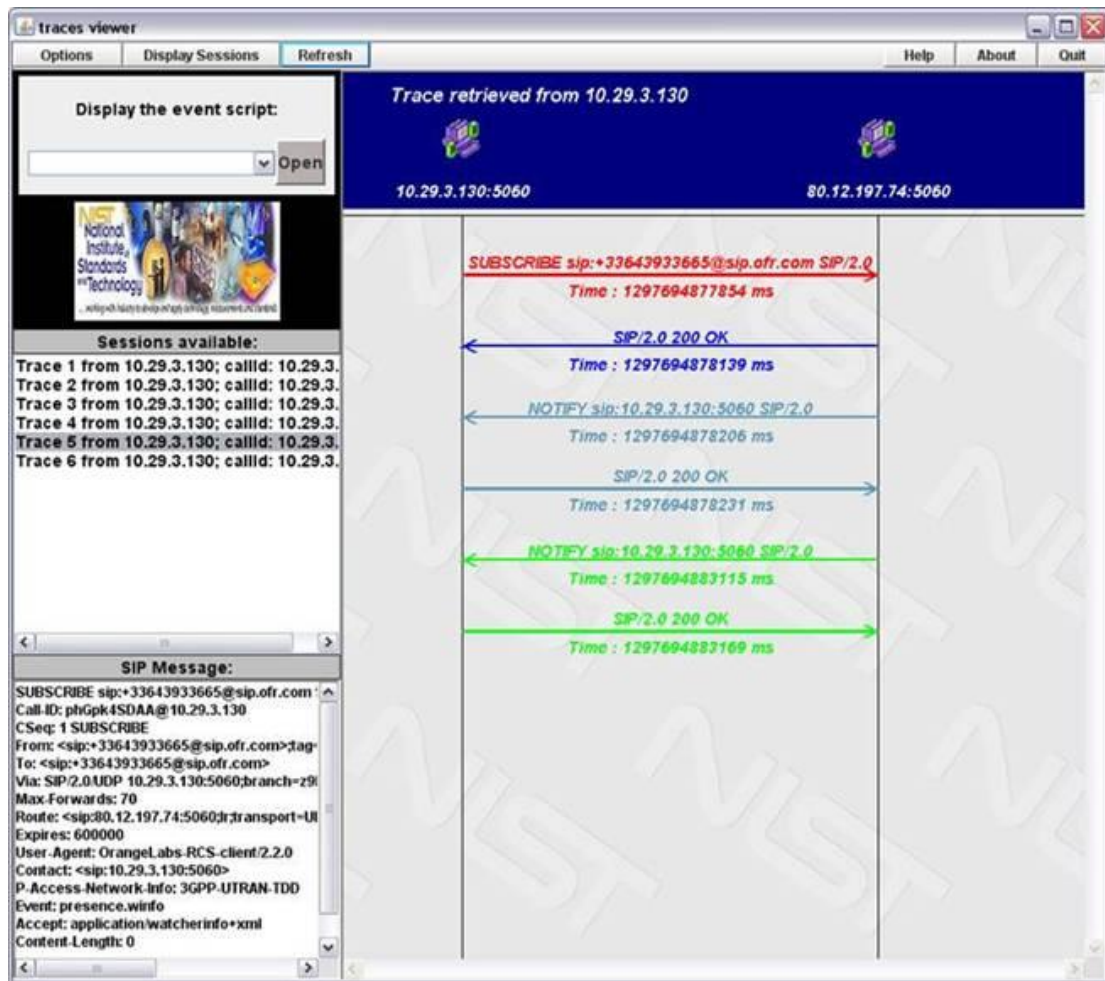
traces viewer

Options Display Sessions Refresh Help About Quit

Display the event script:

Open

NIST National Institute of Standards and Technology

Sessions available:

Trace 1 from 10.29.3.130; callId: 10.29.3.
Trace 2 from 10.29.3.130; callId: 10.29.3.
Trace 3 from 10.29.3.130; callId: 10.29.3.
Trace 4 from 10.29.3.130; callId: 10.29.3.
Trace 5 from 10.29.3.130; callId: 10.29.3.
Trace 6 from 10.29.3.130; callId: 10.29.3.

SIP Message:

SUBSCRIBE sip:+33643933665@sip.ofr.com
Call-ID: phGpk4SDAA@10.29.3.130
CSeq: 1 SUBSCRIBE
From: <sip:+33643933665@sip.ofr.com>;tag
To: <sip:+33643933665@sip.ofr.com>
Via: SIP/2.0/UDP 10.29.3.130:5060;branch=z9
Max-Forwards: 70
Route: <sip:80.12.197.74:5060;lr;transport=U
Expires: 600000
User-Agent: OrangeLabs-RCS-client/2.2.0
Contact: <sip:10.29.3.130:5060>
P-Access-Network-Info: 3GPP-UTRAN-TDD
Event: presence.winfo
Accept: application/watcherinfo+xml
Content-Length: 0

Trace retrieved from 10.29.3.130

10.29.3.130:5060

80.12.197.74:5060

SUBSCRIBE sip:+33643933665@sip.ofr.com SIP/2.0
Time : 1297694877854 ms

SIP/2.0 200 OK
Time : 1297694878139 ms

NOTIFY sip:10.29.3.130:5060 SIP/2.0
Time : 1297694878206 ms

SIP/2.0 200 OK
Time : 1297694878231 ms

NOTIFY sip:10.29.3.130:5060 SIP/2.0
Time : 1297694883115 ms

SIP/2.0 200 OK
Time : 1297694883169 ms